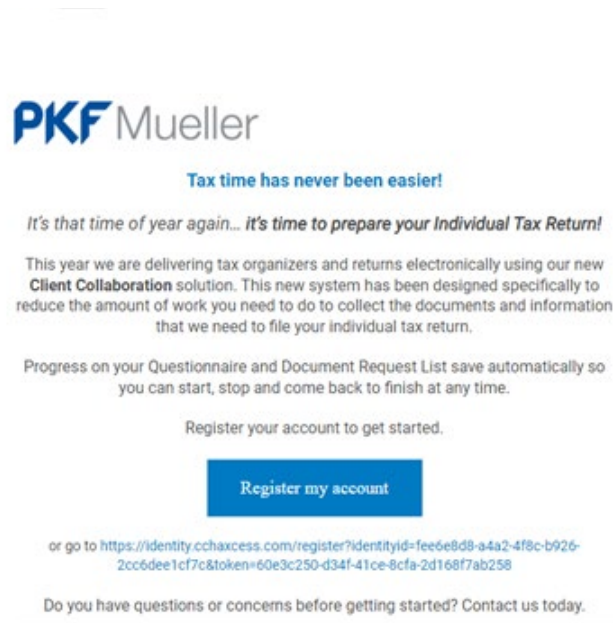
PKF Mueller

Tax time has never been easier!

It's that time of year again... it's time to prepare your Individual Tax Return!

This year we are delivering tax organizers and returns electronically using our new Client Collaboration solution. This new system has been designed specifically to reduce the amount of work you need to do to collect the documents and information that we need to file your individual tax return.

Progress on your Questionnaire and Document Request List save automatically so you can start, stop and come back to finish at any time.

Register your account to get started.

Register my account

or go to https://identity.cchaxcess.com/register?identityid=fee6e8d8-a4a2-4f8c-b926-2cc6dee1cf7c&token=60e3c250-d34f-41ce-8cfa-2d168f7ab258

Do you have questions or concerns before getting started? Contact us today.